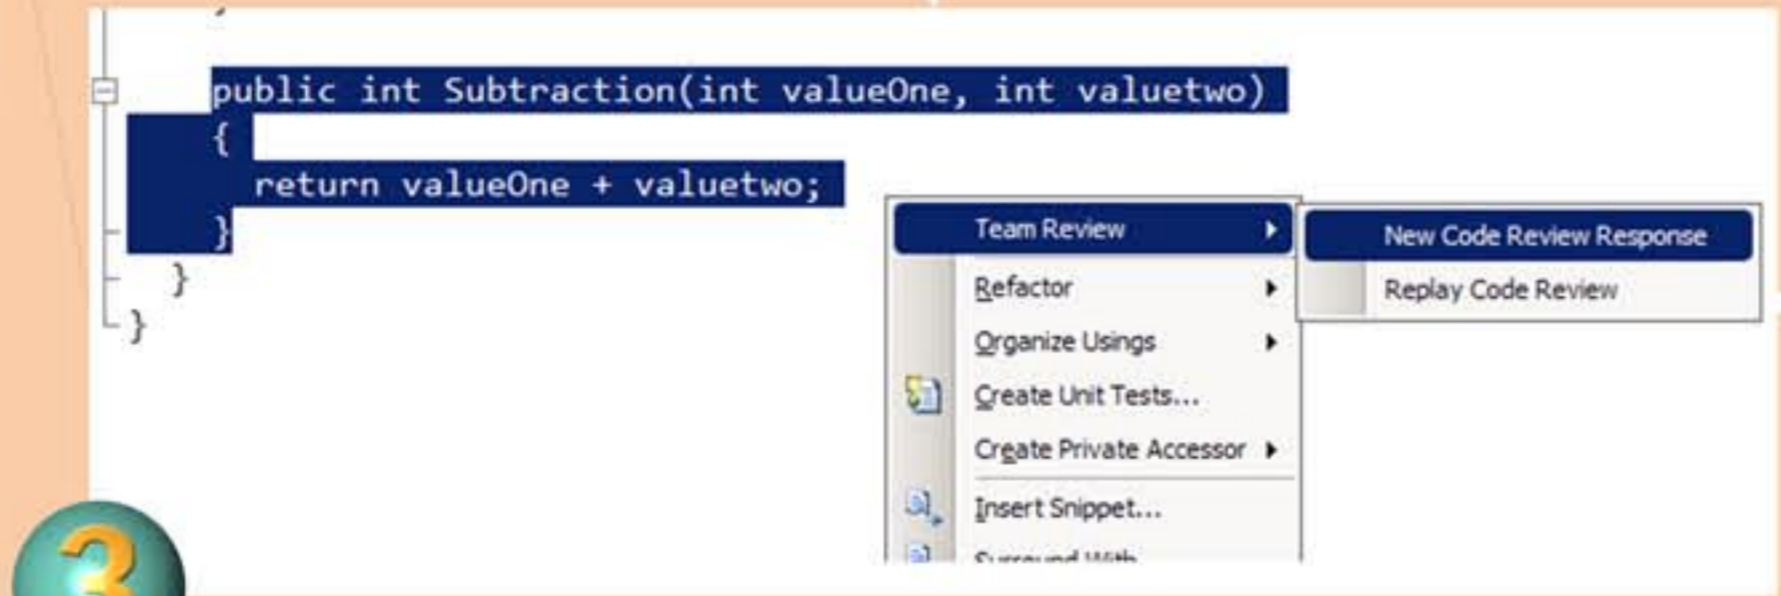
public int Subtraction(int valueOne, int valuetwo)
{
return valueOne + valuetwo;
}
}
}

Team Review
Refactor
Organize Usings
Create Unit Tests...
Create Private Accessor
Insert Snippet...
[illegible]

New Code Review Response
Replay Code Review

3